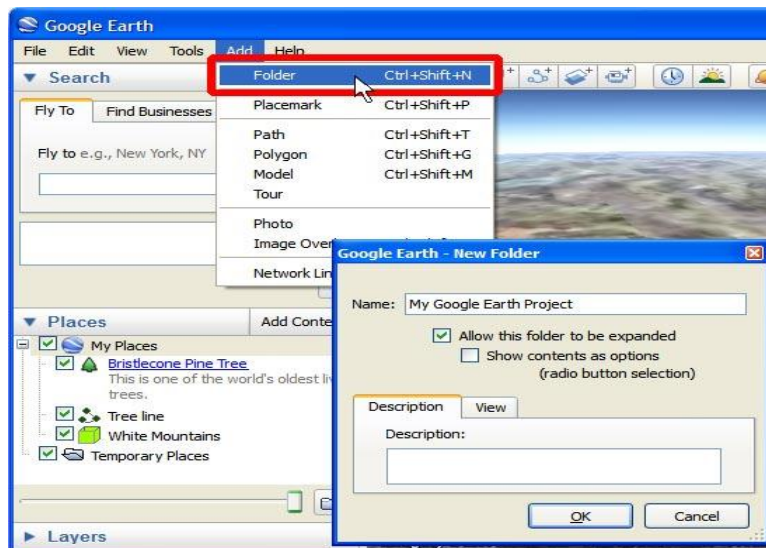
Google Earth

File Edit View Tools Add Help

▼ Search

Fly To Find Businesses

Fly to e.g., New York, NY

Folder Ctrl+Shift+N
Placemark Ctrl+Shift+P
Path Ctrl+Shift+T
Polygon Ctrl+Shift+G
Model Ctrl+Shift+M
Tour
Photo
Image Over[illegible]
Network Lin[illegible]

▼ Places
Add Conte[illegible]

My Places
Bristlecone Pine Tree
This is one of the world's oldest li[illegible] trees.
Tree line
White Mountains
Temporary Places

► Layers

Google Earth - New Folder

Name: My Google Earth Project

Allow this folder to be expanded
Show contents as options (radio button selection)

Description View

Description:

OK Cancel